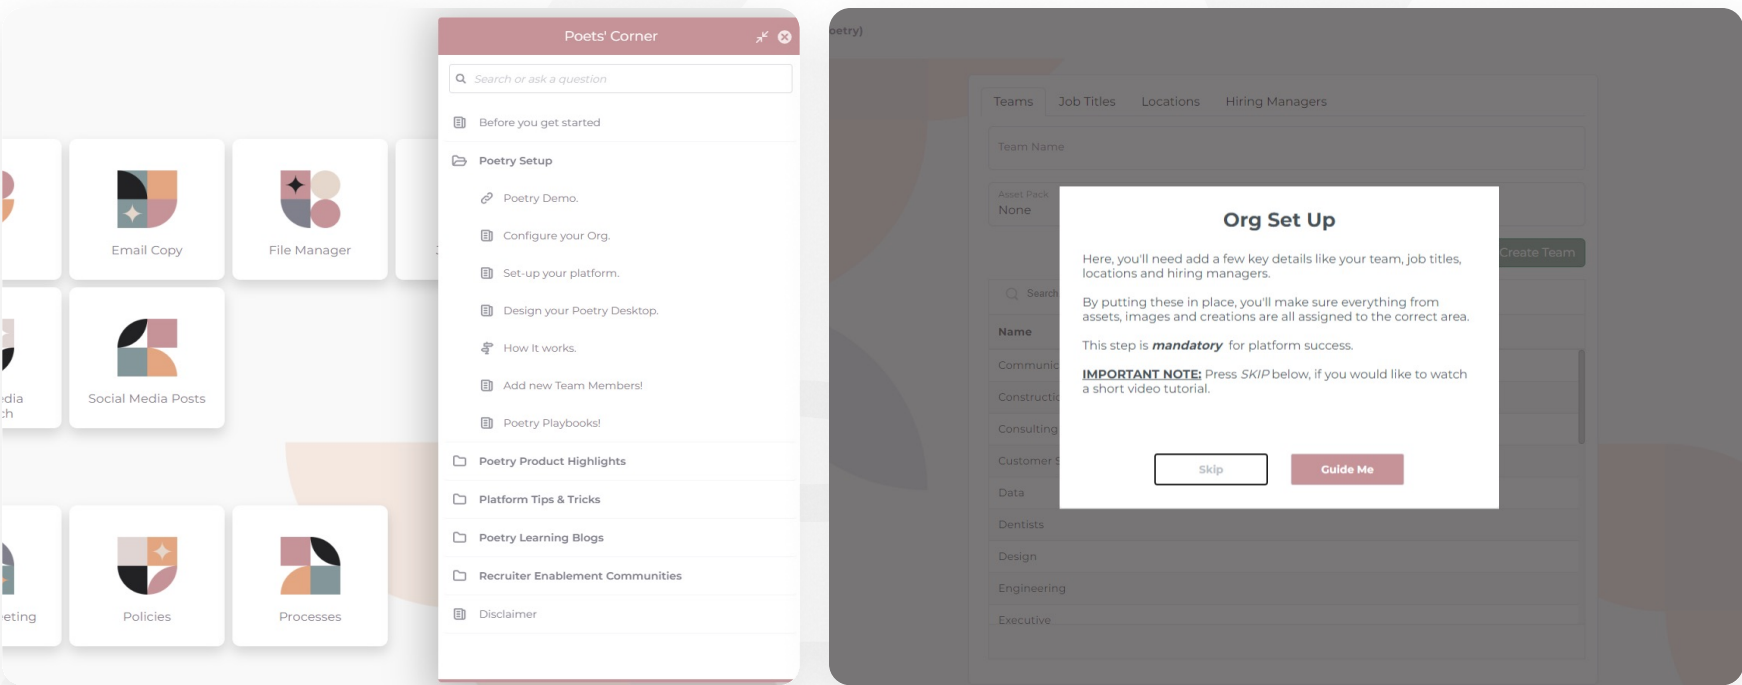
Email Copy

File Manager

edia
ch

Social Media Posts

eting

Policies

Processes

Poets' Corner

Search or ask a question

Before you get started

Poetry Setup

Poetry Demo.

Configure your Org.

Set-up your platform.

Design your Poetry Desktop.

How It works.

Add new Team Members!

Poetry Playbooks!

Poetry Product Highlights

Platform Tips & Tricks

Poetry Learning Blogs

Recruiter Enablement Communities

Disclaimer

oetry)

Teams Job Titles Locations Hiring Managers

Team Name

Asset Pack
None

Create Team

Search

Name

Communic

Constructi

Consulting

Customer S

Data

Dentists

Design

Engineering

Executive

Org Set Up

Here, you'll need add a few key details like your team, job titles, locations and hiring managers.

By putting these in place, you'll make sure everything from assets, images and creations are all assigned to the correct area.

This step is ***mandatory*** for platform success.

**IMPORTANT NOTE:** Press *SKIP* below, if you would like to watch a short video tutorial.

Skip

Guide Me